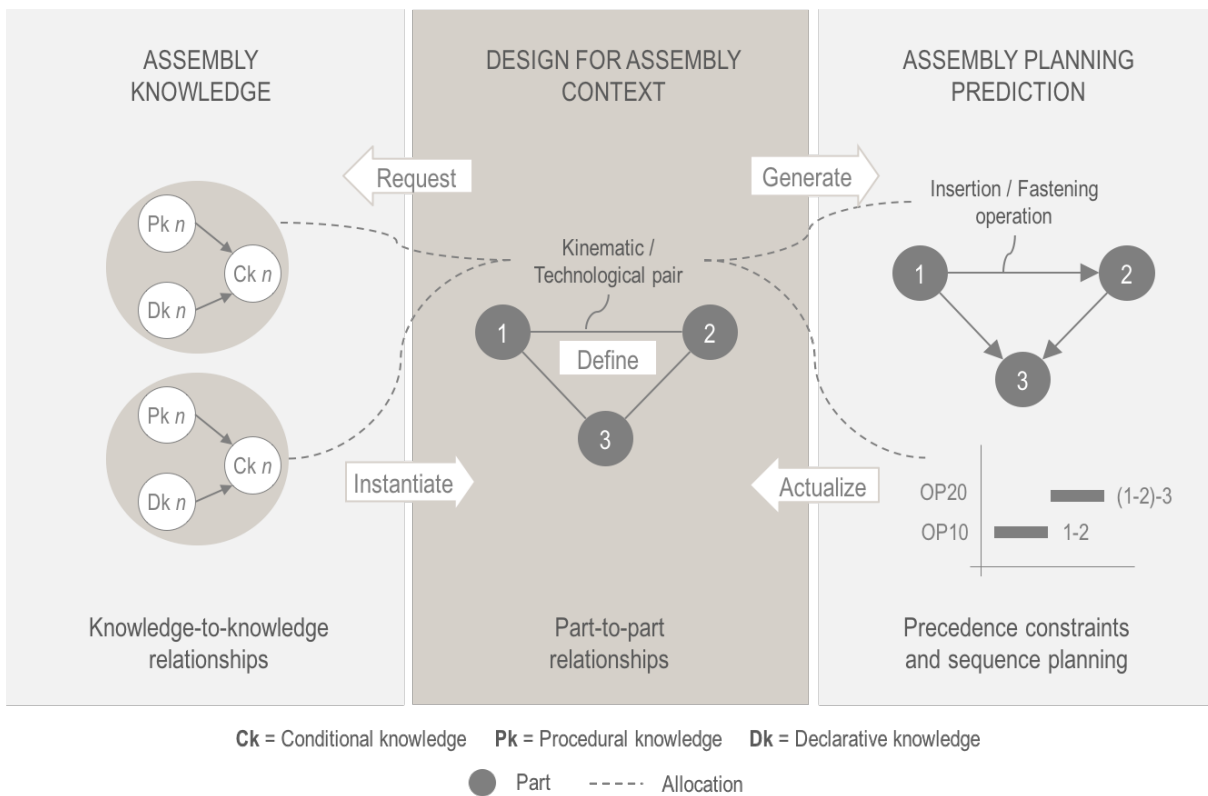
ASSEMBLY KNOWLEDGE

Request

Pk $n$

Ck $n$

Dk $n$

Pk $n$

Ck $n$

Dk $n$

Instantiate

Knowledge-to-knowledge relationships

DESIGN FOR ASSEMBLY CONTEXT

Kinematic / Technological pair

1

2

Define

3

Part-to-part relationships

ASSEMBLY PLANNING PREDICTION

Generate

Insertion / Fastening operation

1

2

3

Actualize

OP20

(1-2)-3

OP10

1-2

Precedence constraints and sequence planning

**Ck** = Conditional knowledge **Pk** = Procedural knowledge **Dk** = Declarative knowledge

Part ----- Allocation